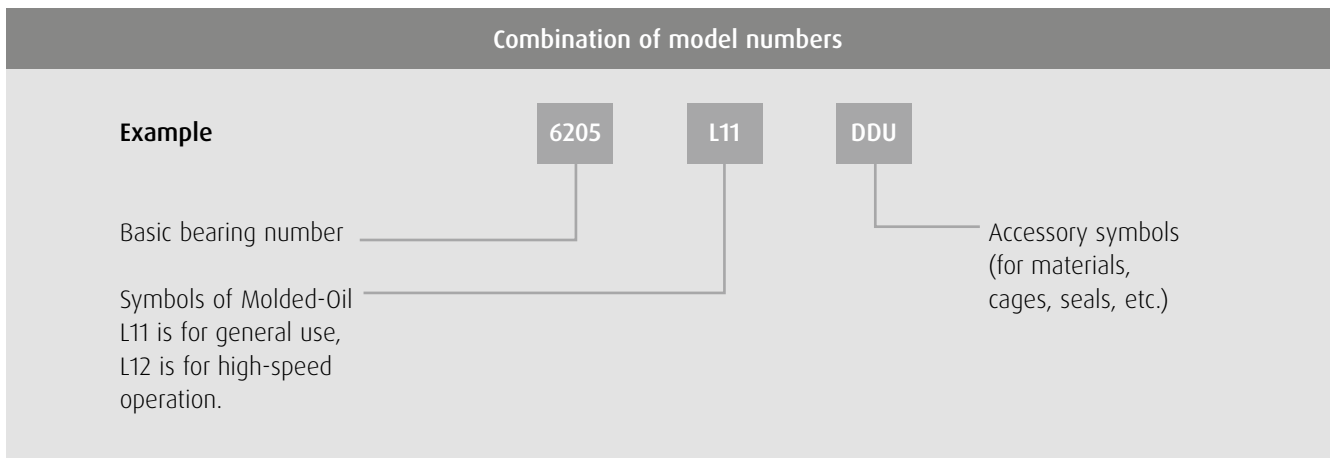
Combination of model numbers

Example

6205

L11

DDU

Basic bearing number

Symbols of Molded-Oil L11 is for general use, L12 is for high-speed operation.

Accessory symbols (for materials, cages, seals, etc.)